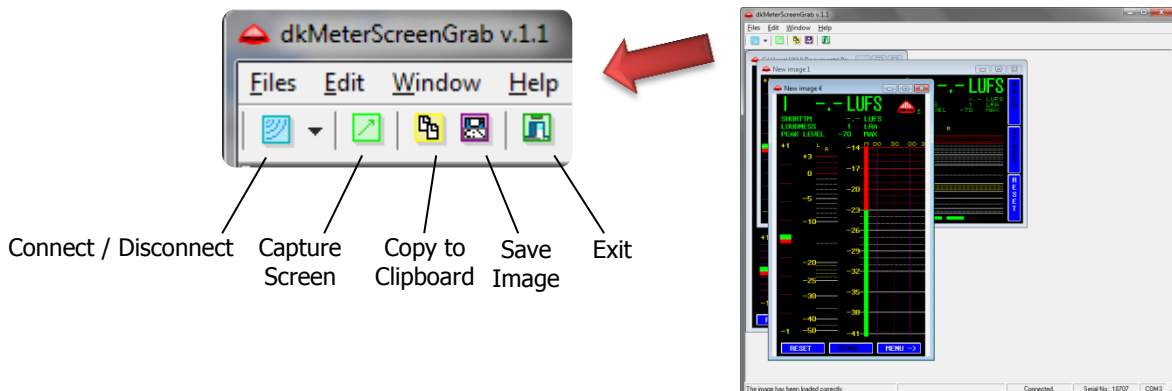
dkMeterScreenGrab v.1.1

Files Edit Window Help

Connect / Disconnect

Capture Screen

Copy to Clipboard

Save Image

Exit

dkMeterScreenGrab v.1.1

Files Edit Window Help

New image 1

New image 4

-.- LUFS

-.- LUFS

SHORTTM -.- LUFS
LOUDNESS 1 LRA
PEAK LEVEL -70 MAX

+1 L R

+3

0

-5

-10

-20

-25

-30

-40

-50

-1

-14

-17

-20

-23

-26

-29

-32

-35

-38

-41

RESET

MENU →

RESET

The image has been loaded correctly.

Connected

Serial No.: 10707

COM3